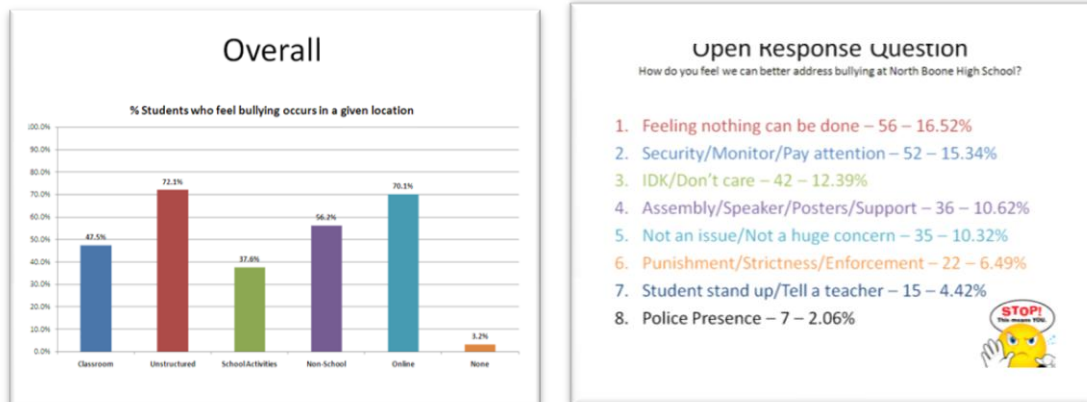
Overall

% Students who feel bullying occurs in a given location

100.0%
90.0%
80.0%
70.0%
60.0%
50.0%
40.0%
30.0%
20.0%
10.0%
0.0%

47.5%
72.1%
37.6%
56.2%
70.1%
3.2%

Classroom
Unstructured
School Activities
Non-School
Online
None

Open Response Question
How do you feel we can better address bullying at North Boone High School?

1. Feeling nothing can be done – 56 – 16.52%
2. Security/Monitor/Pay attention – 52 – 15.34%
3. IDK/Don't care – 42 – 12.39%
4. Assembly/Speaker/Posters/Support – 36 – 10.62%
5. Not an issue/Not a huge concern – 35 – 10.32%
6. Punishment/Strictness/Enforcement – 22 – 6.49%
7. Student stand up/Tell a teacher – 15 – 4.42%
8. Police Presence – 7 – 2.06%

STOP! This means YOU